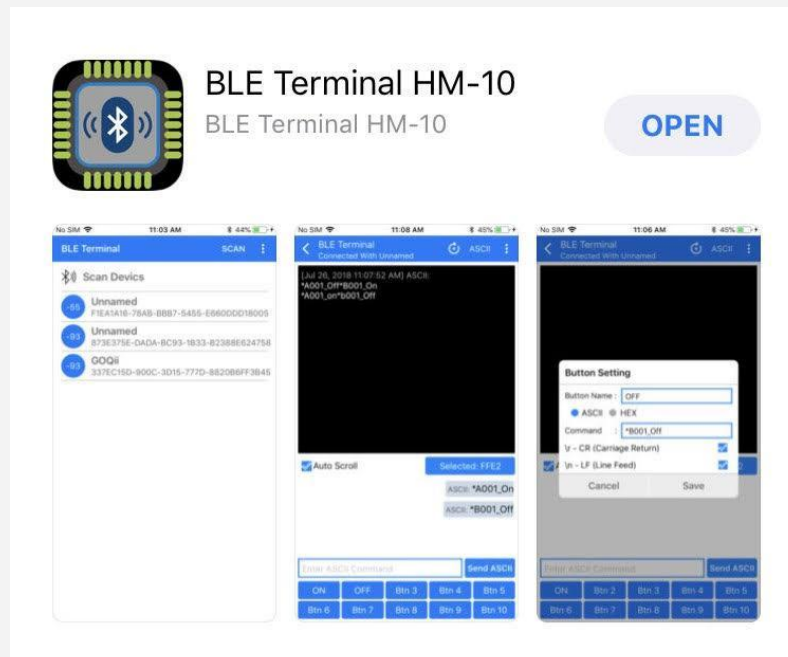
BLE Terminal HM-10
BLE Terminal HM-10
OPEN

No SIM 11:03 AM 44%
BLE Terminal SCAN
Scan Devics
-55 Unnamed
F1EA1A16-78AB-BBB7-5455-E660DDD18005
-93 Unnamed
873E375E-DADA-BC93-1B33-B2388E624758
-93 GOQii
337EC15D-900C-3D15-777D-8820B6FF3B45

No SIM 11:08 AM 45%
BLE Terminal
Connected With Unnamed
ASCII
[Jul 26, 2018 11:07:52 AM] ASCII:
*A001_Off*B001_On
*A001_on*b001_Off
Auto Scroll
Selected: FFE2
ASCII *A001_On
ASCII *B001_Off
Enter ASCII Command
Send ASCII
| ON | OFF | Btn 3 | Btn 4 | Btn 5 |
|---|---|---|---|---|
| Btn 6 | Btn 7 | Btn 8 | Btn 9 | Btn 10 |

No SIM 11:06 AM 45%
BLE Terminal
Connected With Unnamed
ASCII
Button Setting
Button Name : OFF
ASCII HEX
Command : *B001_Off
\r - CR (Carriage Return)
\n - LF (Line Feed)
Cancel Save
Enter ASCII Command
Send ASCII
| ON | Btn 2 | Btn 3 | Btn 4 | Btn 5 |
|---|---|---|---|---|
| Btn 6 | Btn 7 | Btn 8 | Btn 9 | Btn 10 |